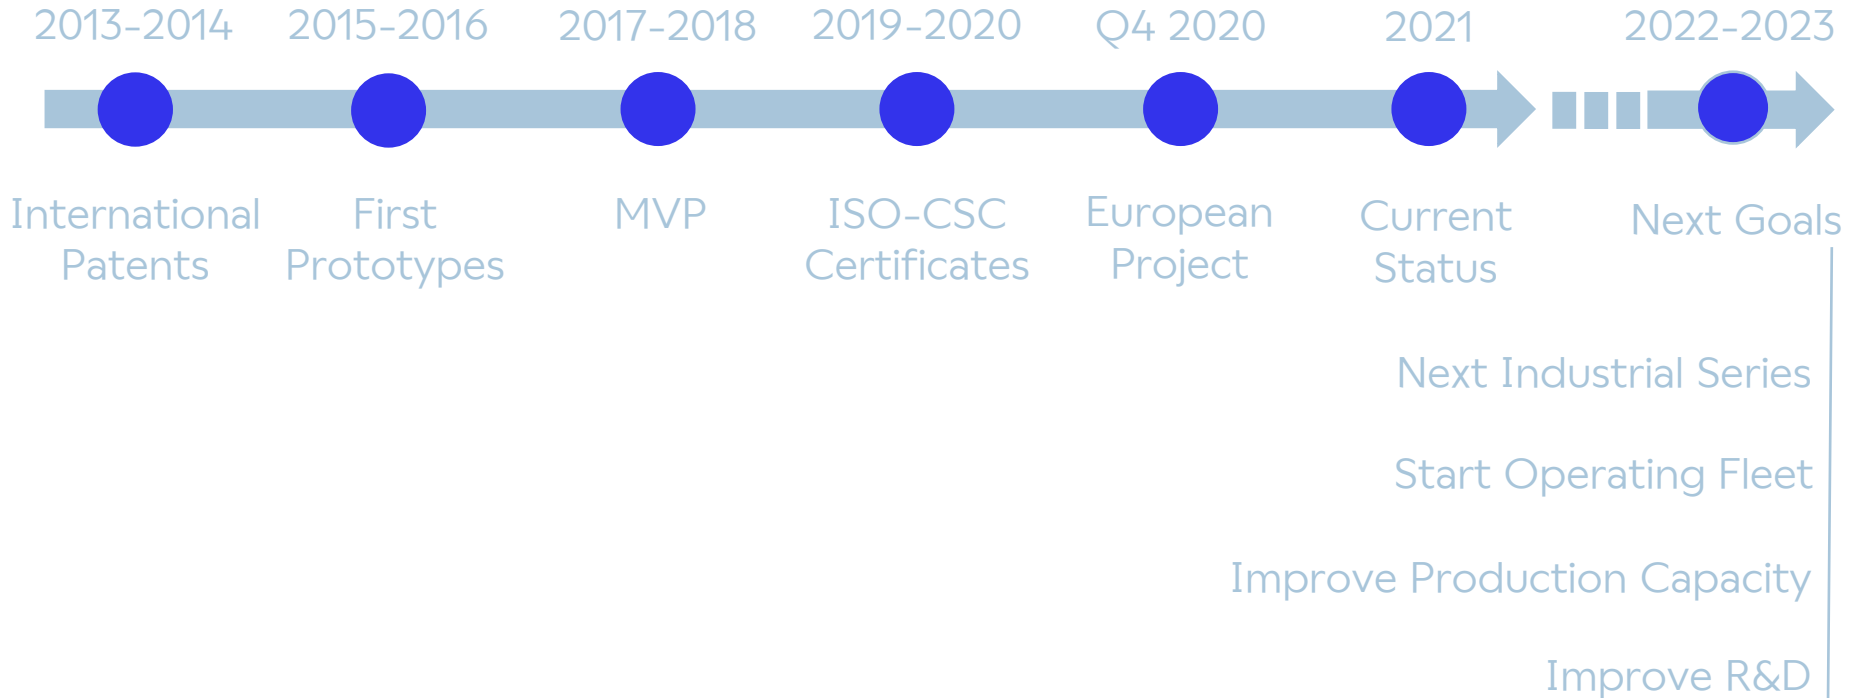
2013-2014 2015-2016 2017-2018 2019-2020 Q4 2020 2021 2022-2023

International Patents

First Prototypes

MVP

ISO-CSC Certificates

European Project

Current Status

Next Goals

Next Industrial Series

Start Operating Fleet

Improve Production Capacity

Improve R&D